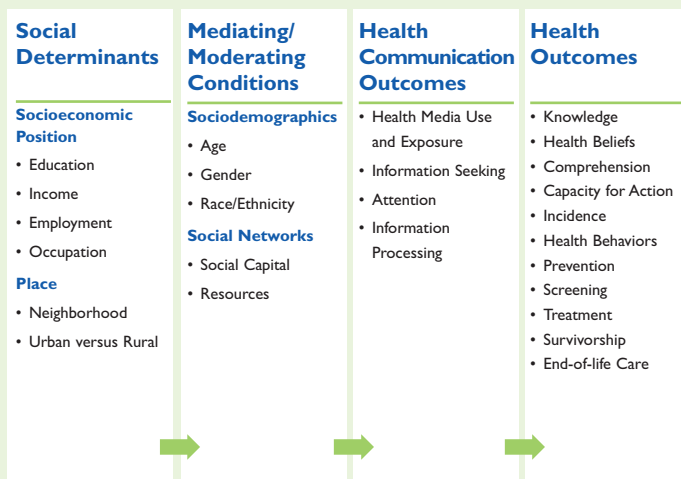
Social Determinants

Socioeconomic Position

- Education
- Income
- Employment
- Occupation

Place

- Neighborhood
- Urban versus Rural

Mediating/ Moderating Conditions

Sociodemographics

- Age
- Gender
- Race/Ethnicity

Social Networks

- Social Capital
- Resources

Health Communication Outcomes

- Health Media Use and Exposure
- Information Seeking
- Attention
- Information Processing

Health Outcomes

- Knowledge
- Health Beliefs
- Comprehension
- Capacity for Action
- Incidence
- Health Behaviors
- Prevention
- Screening
- Treatment
- Survivorship
- End-of-life Care